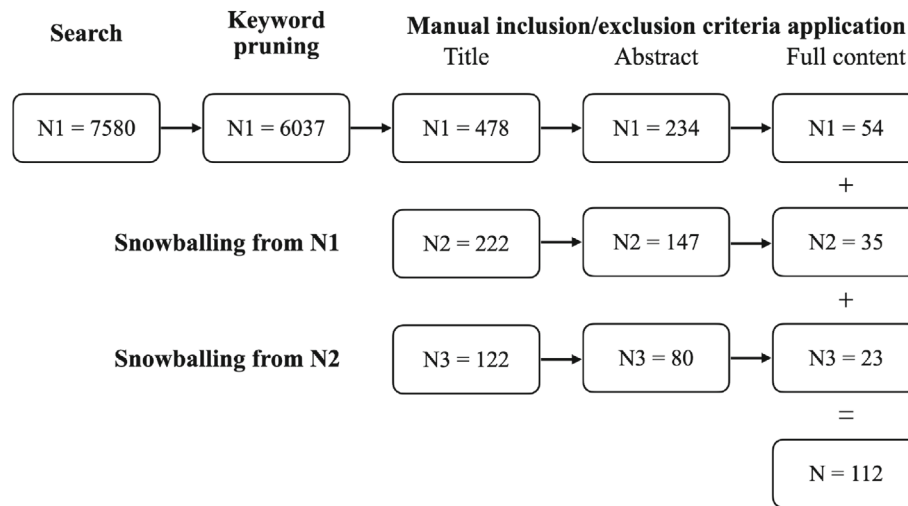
Search

Keyword pruning

Manual inclusion/exclusion criteria application

Title

Abstract

Full content

N1 = 7580

N1 = 6037

N1 = 478

N1 = 234

N1 = 54

+

Snowballing from N1

N2 = 222

N2 = 147

N2 = 35

+

Snowballing from N2

N3 = 122

N3 = 80

N3 = 23

=

N = 112